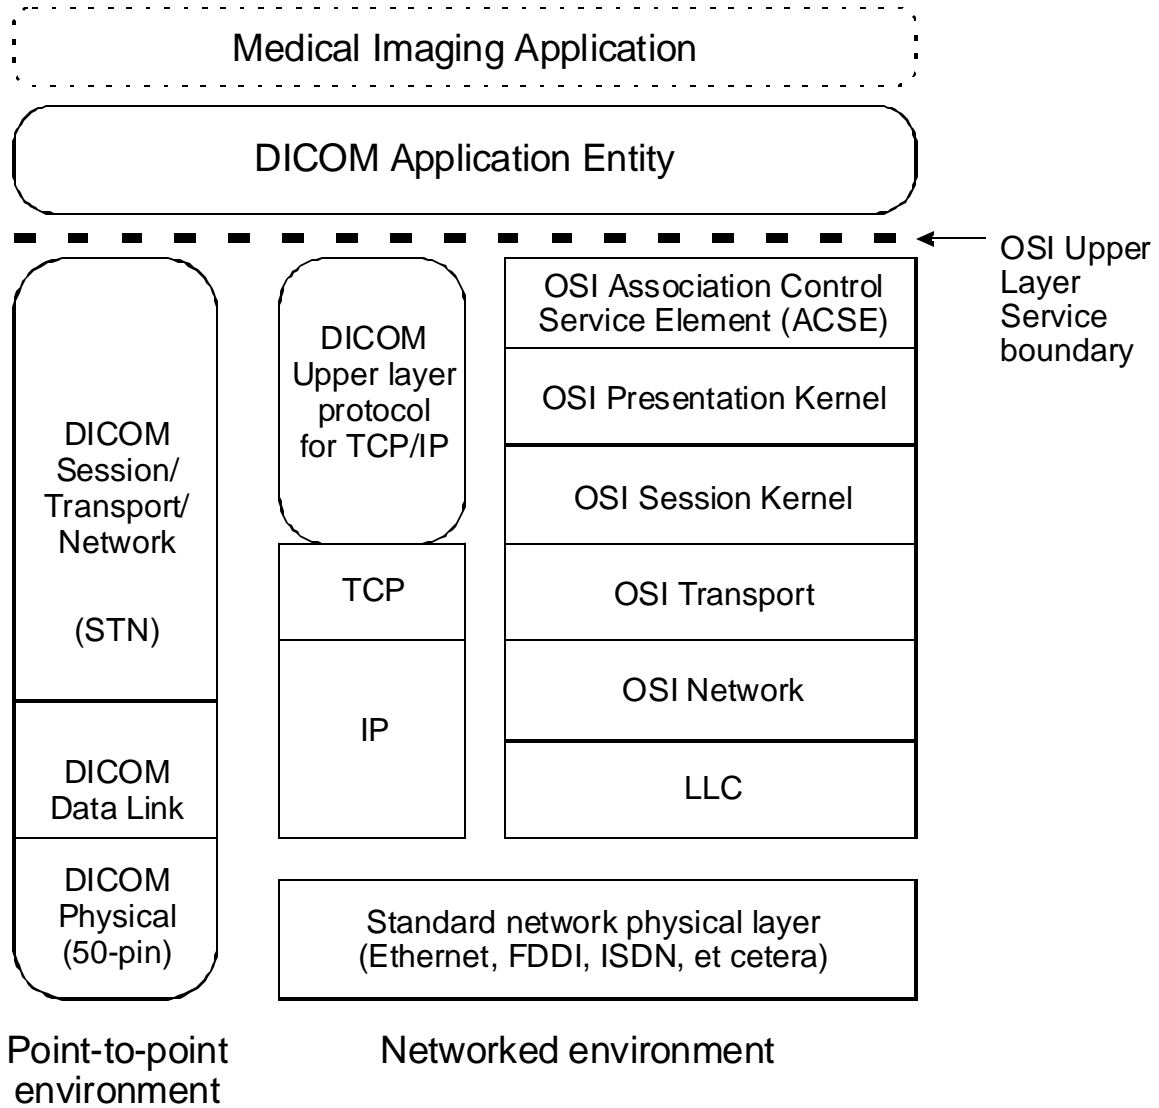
Medical Imaging Application

DICOM Application Entity

OSI Upper Layer Service boundary

DICOM Session/ Transport/ Network

(STN)

DICOM Data Link

DICOM Physical (50-pin)

DICOM Upper layer protocol for TCP/IP

TCP

IP

OSI Association Control Service Element (ACSE)

OSI Presentation Kernel

OSI Session Kernel

OSI Transport

OSI Network

LLC

Standard network physical layer (Ethernet, FDDI, ISDN, et cetera)

Point-to-point environment

Networked environment